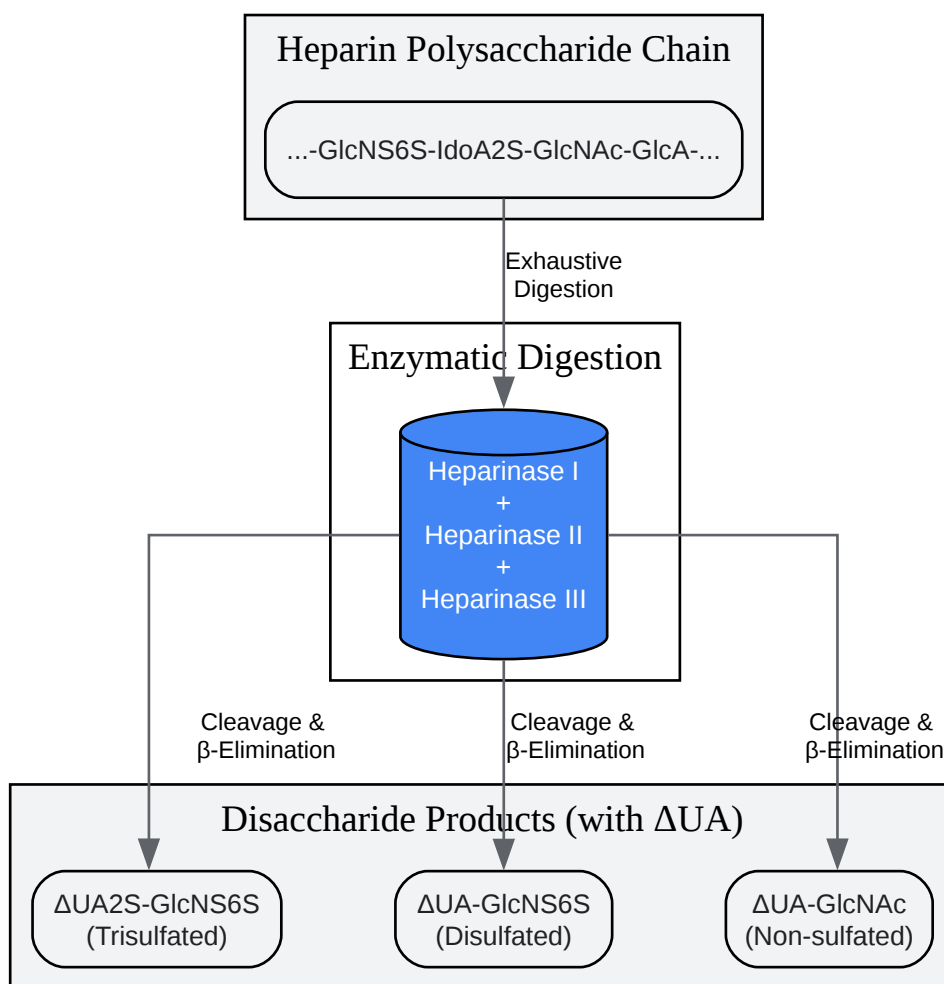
Heparin Polysaccharide Chain

...-GlcNS6S-IdoA2S-GlcNAc-GlcA-...

Exhaustive Digestion

Enzymatic Digestion

Heparinase I
+
Heparinase II
+
Heparinase III

Cleavage & β-Elimination

Cleavage & β-Elimination

Cleavage & β-Elimination

Disaccharide Products (with ΔUA)

ΔUA2S-GlcNS6S (Trisulfated)

ΔUA-GlcNS6S (Disulfated)

ΔUA-GlcNAc (Non-sulfated)